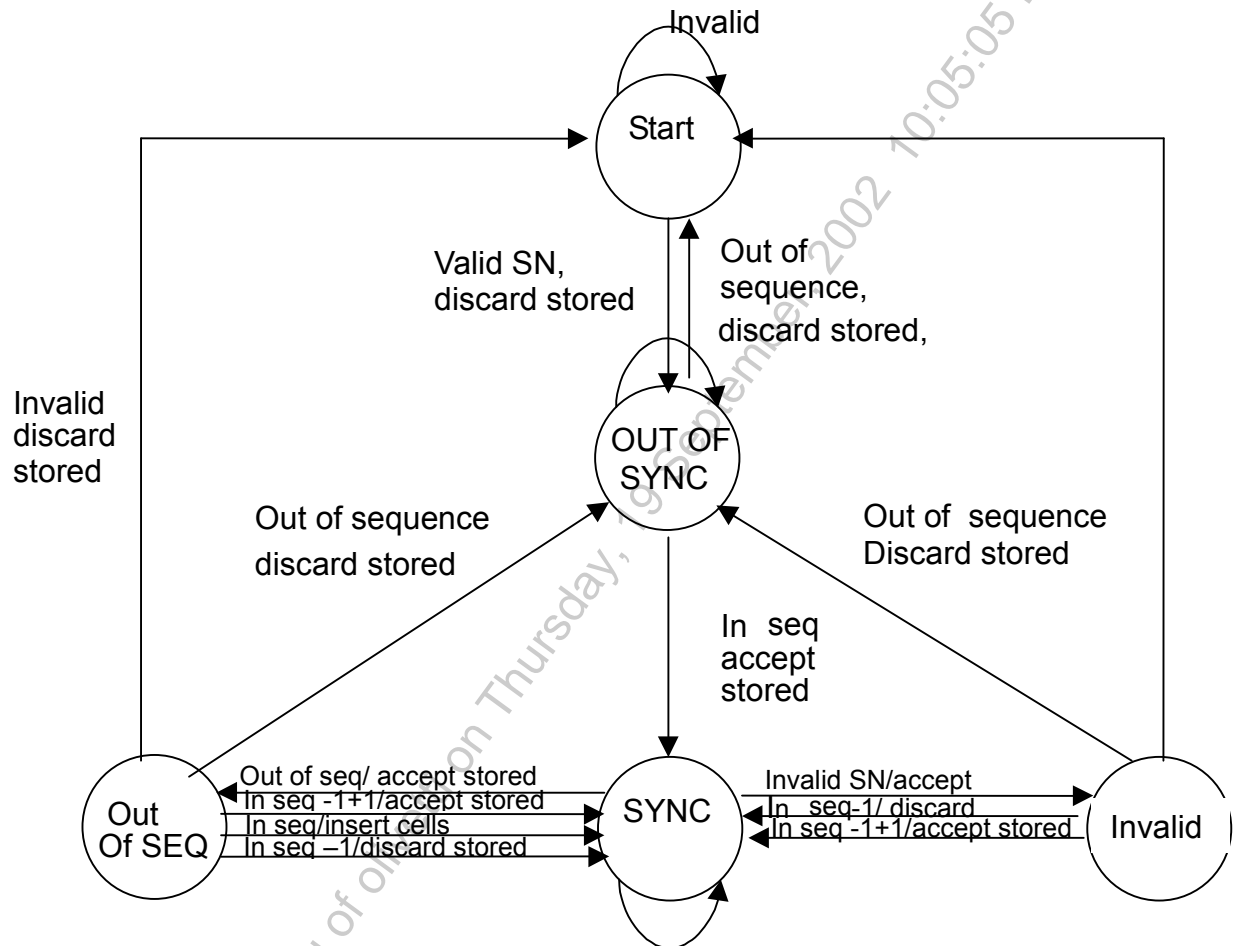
Invalid

Start

Valid SN, discard stored

Out of sequence, discard stored,

Invalid discard stored

OUT OF SYNC

Out of sequence discard stored

Out of sequence Discard stored

In seq accept stored

Out of seq/ accept stored
In seq -1+1/accept stored
In seq/insert cells
In seq –1/discard stored

Out Of SEQ

SYNC

Invalid SN/accept
In seq-1/ discard
In seq -1+1/accept stored

Invalid

10:05:05 2002 September Thursday, on of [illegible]